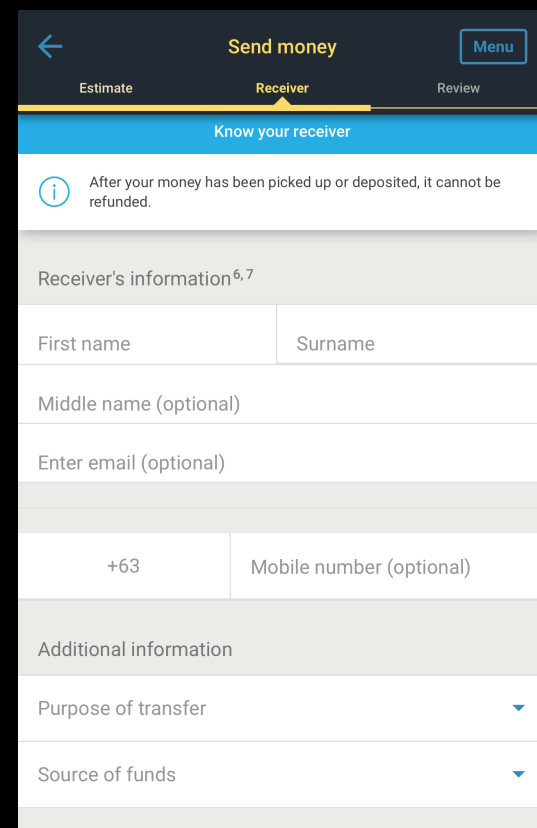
Send money

Menu

Estimate

Receiver

Review

Know your receiver

After your money has been picked up or deposited, it cannot be refunded.

Receiver's information$^{6, 7}$

First name

Surname

Middle name (optional)

Enter email (optional)

+63

Mobile number (optional)

Additional information

Purpose of transfer

Source of funds